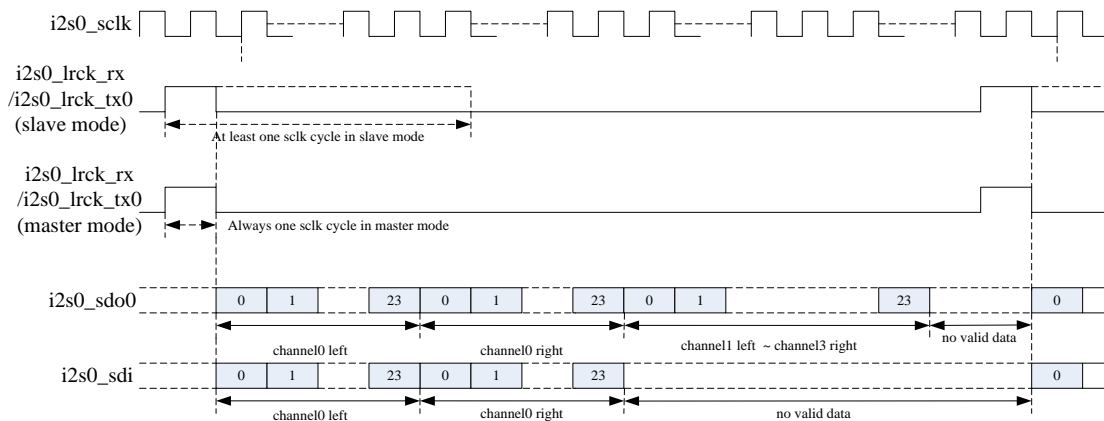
i2s0_sclk

i2s0_lrck_rx
/i2s0_lrck_tx0
(slave mode)

At least one sclk cycle in slave mode

i2s0_lrck_rx
/i2s0_lrck_tx0
(master mode)

Always one sclk cycle in master mode

i2s0_sdo0

0 1 23 0 1 23 0 1 23 0

channel0 left

channel0 right

channel1 left ~ channel3 right

no valid data

i2s0_sdi

0 1 23 0 1 23 0

channel0 left

channel0 right

no valid data